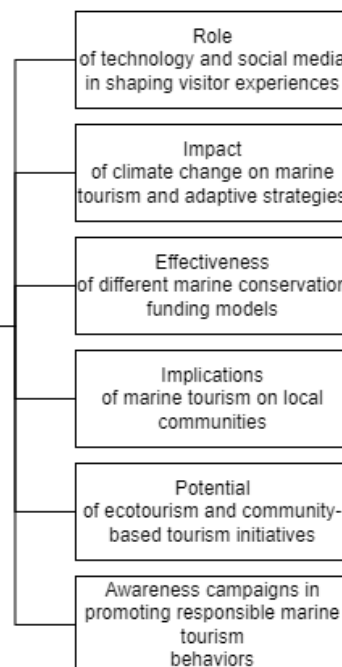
Role
of technology and social media
in shaping visitor experiences

Impact
of climate change on marine
tourism and adaptive strategies

Effectiveness
of different marine conservation
funding models

Implications
of marine tourism on local
communities

Potential
of ecotourism and community-based tourism initiatives

Awareness campaigns in
promoting responsible marine
tourism
behaviors